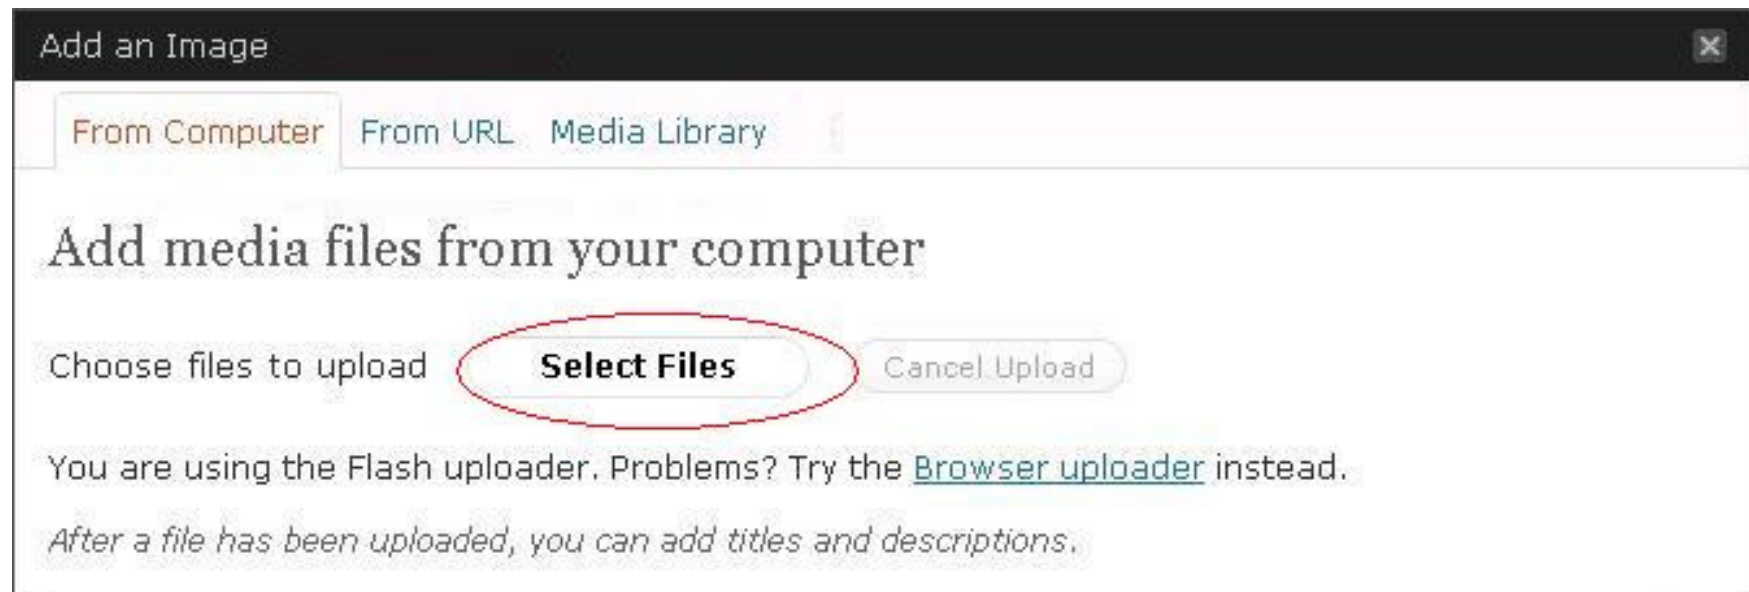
Add an Image

From Computer From URL Media Library

Add media files from your computer

Choose files to upload Select Files Cancel Upload

You are using the Flash uploader. Problems? Try the Browser uploader instead.

After a file has been uploaded, you can add titles and descriptions.